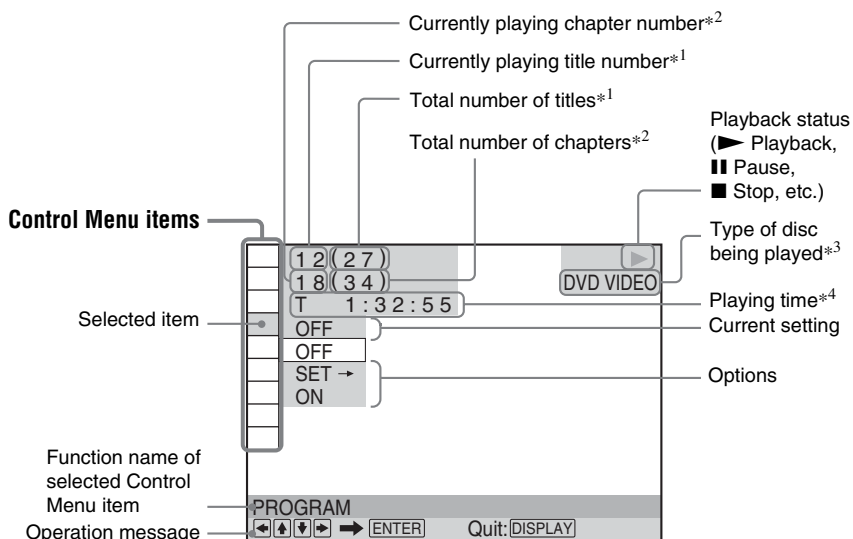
Currently playing chapter number$*^2$

Currently playing title number$*^1$

Total number of titles$*^1$

Total number of chapters$*^2$

Playback status (► Playback, ❚❚ Pause, ■ Stop, etc.)

Control Menu items

1 2 (2 7)

1 8 (3 4)

T 1:32:55

DVD VIDEO

Type of disc being played$*^3$

Playing time$*^4$

Selected item

OFF

OFF

SET →

ON

Current setting

Options

Function name of selected Control Menu item

PROGRAM

Operation message

← ↑ ↓ → ➡ ENTER Quit: DISPLAY